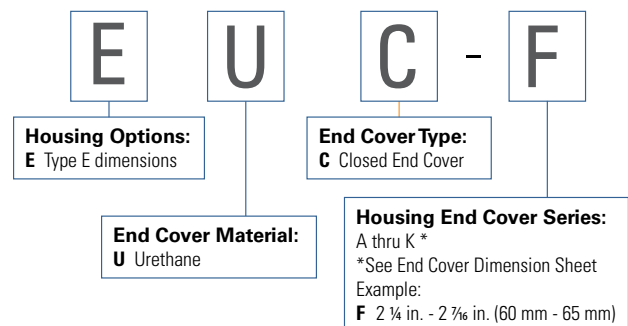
E U C - F

Housing Options:
E Type E dimensions

End Cover Type:
C Closed End Cover

End Cover Material:
U Urethane

Housing End Cover Series:
A thru K *
*See End Cover Dimension Sheet
Example:
F 2 ¼ in. - 2 $\frac{7}{16}$ in. (60 mm - 65 mm)